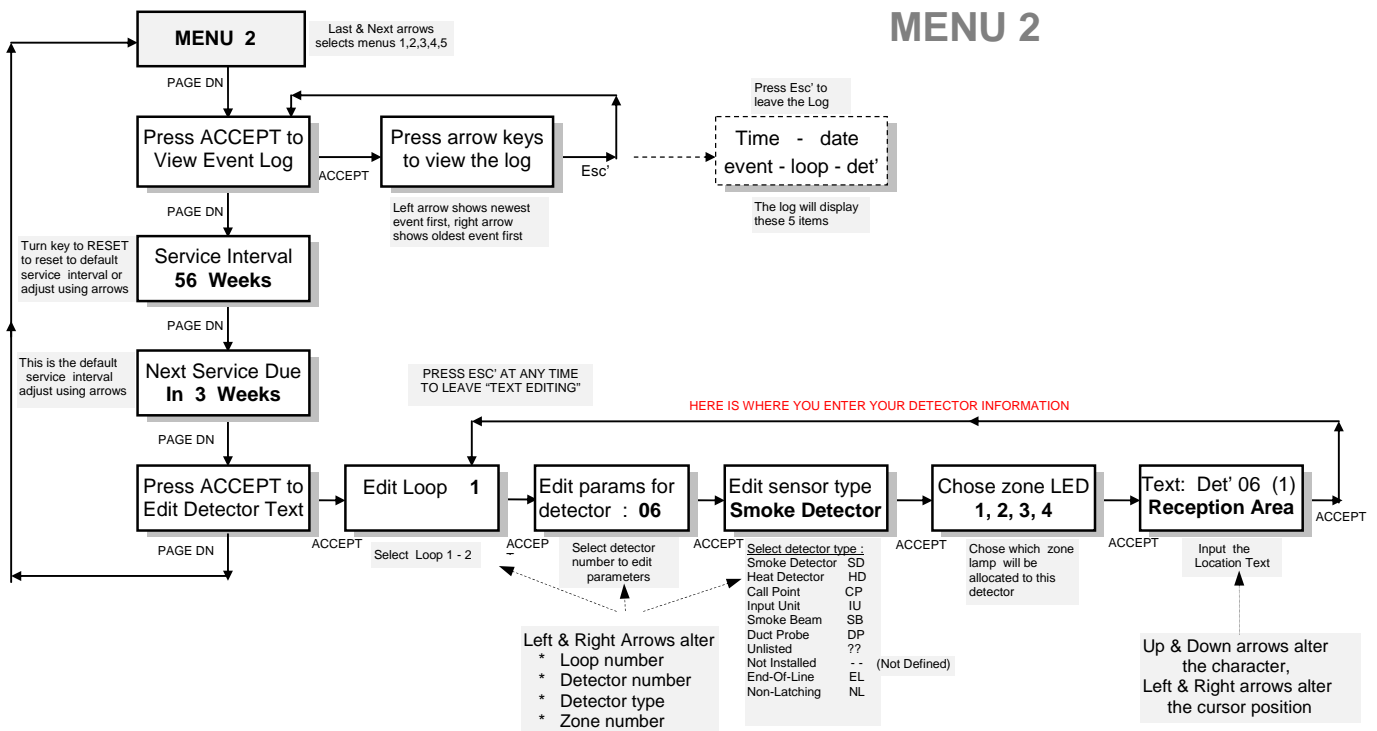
MENU 2

Last & Next arrows selects menus 1,2,3,4,5

MENU 2

PAGE DN

Press ACCEPT to View Event Log

ACCEPT

Press arrow keys to view the log

Esc'

Press Esc' to leave the Log

Time - date event - loop - det'

The log will display these 5 items

Left arrow shows newest event first, right arrow shows oldest event first

PAGE DN

Turn key to RESET to reset to default service interval or adjust using arrows

Service Interval
**56 Weeks**

PAGE DN

This is the default service interval adjust using arrows

Next Service Due
**In 3 Weeks**

PRESS ESC' AT ANY TIME TO LEAVE "TEXT EDITING"

HERE IS WHERE YOU ENTER YOUR DETECTOR INFORMATION

PAGE DN

Press ACCEPT to Edit Detector Text

ACCEPT

Edit Loop 1

ACCEP

Edit params for detector : **06**

ACCEPT

Edit sensor type
**Smoke Detector**

ACCEPT

Chose zone LED
**1, 2, 3, 4**

ACCEPT

Text: Det' 06 (1)
**Reception Area**

ACCEPT

PAGE DN

Select Loop 1 - 2

Select detector number to edit parameters

Select detector type :
Smoke Detector SD
Heat Detector HD
Call Point CP
Input Unit IU
Smoke Beam SB
Duct Probe DP
Unlisted ??
Not Installed - - (Not Defined)
End-Of-Line EL
Non-Latching NL

Chose which zone lamp will be allocated to this detector

Input the Location Text

Left & Right Arrows alter
* Loop number
* Detector number
* Detector type
* Zone number

Up & Down arrows alter the character,
Left & Right arrows alter the cursor position